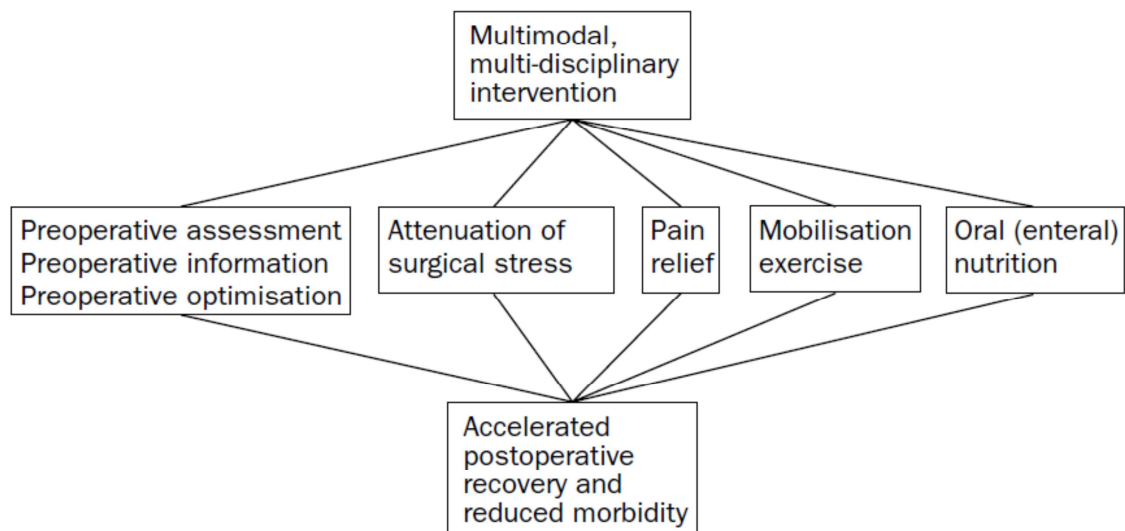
Multimodal, multi-disciplinary intervention

Preoperative assessment
Preoperative information
Preoperative optimisation

Attenuation of surgical stress

Pain relief

Mobilisation exercise

Oral (enteral) nutrition

Accelerated postoperative recovery and reduced morbidity